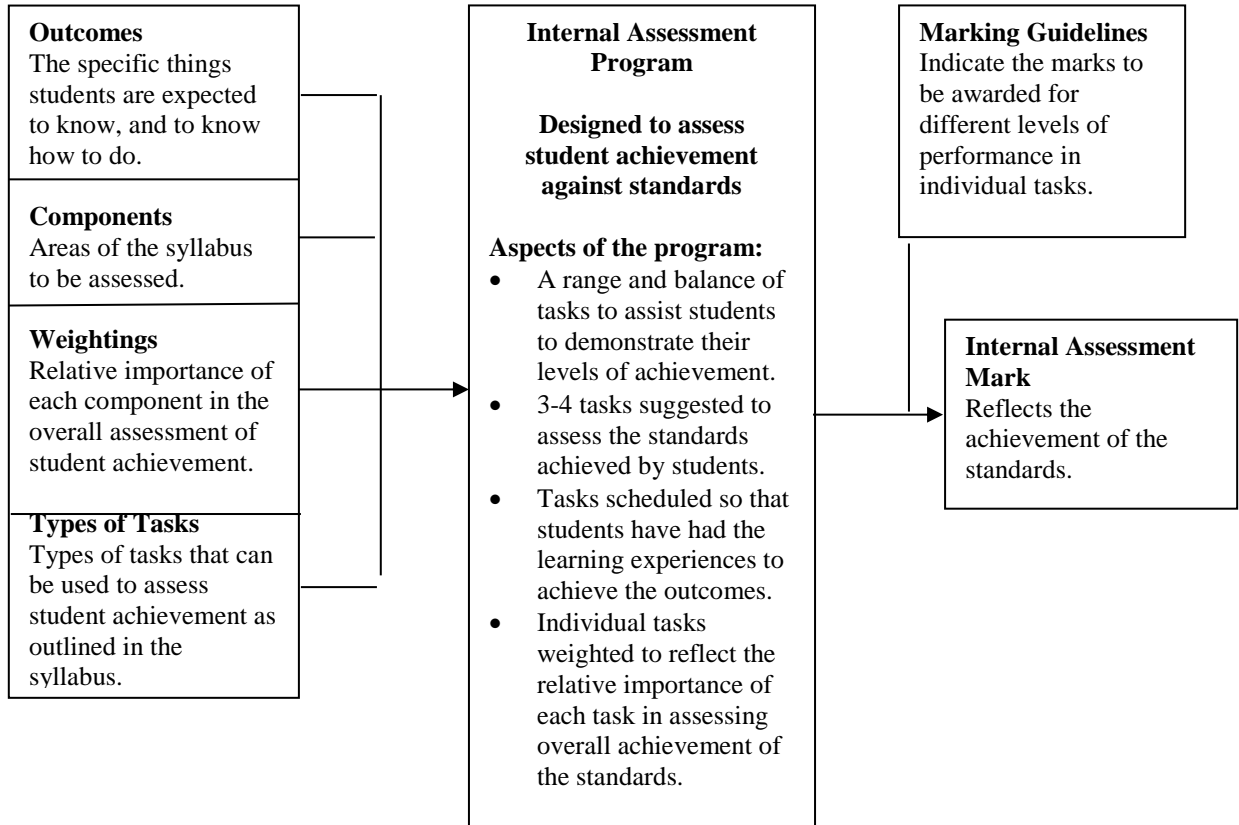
**Outcomes**
The specific things students are expected to know, and to know how to do.

**Components**
Areas of the syllabus to be assessed.

**Weightings**
Relative importance of each component in the overall assessment of student achievement.

**Types of Tasks**
Types of tasks that can be used to assess student achievement as outlined in the syllabus.

**Internal Assessment Program**

**Designed to assess student achievement against standards**

**Aspects of the program:**
- A range and balance of tasks to assist students to demonstrate their levels of achievement.
- 3-4 tasks suggested to assess the standards achieved by students.
- Tasks scheduled so that students have had the learning experiences to achieve the outcomes.
- Individual tasks weighted to reflect the relative importance of each task in assessing overall achievement of the standards.

**Marking Guidelines**
Indicate the marks to be awarded for different levels of performance in individual tasks.

**Internal Assessment Mark**
Reflects the achievement of the standards.